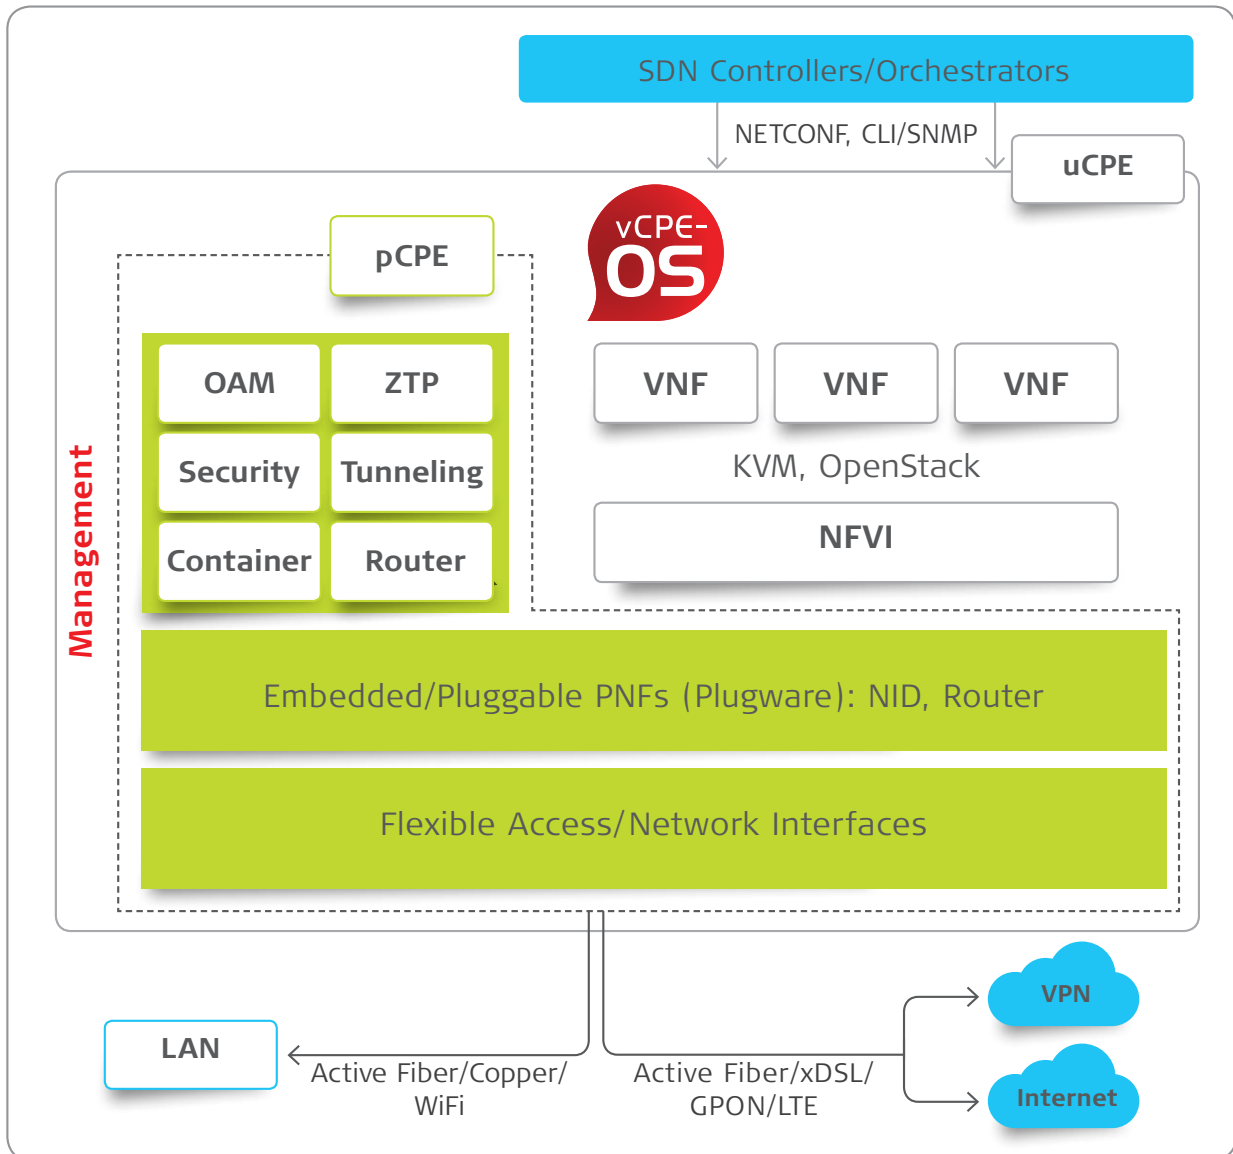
SDN Controllers/Orchestrators

NETCONF, CLI/SNMP

uCPE

pCPE

vCPE-OS

Management

OAM

ZTP

Security

Tunneling

Container

Router

VNF

VNF

VNF

KVM, OpenStack

NFVI

Embedded/Pluggable PNFs (Plugware): NID, Router

Flexible Access/Network Interfaces

LAN

Active Fiber/Copper/ WiFi

Active Fiber/xDSL/ GPON/LTE

VPN

Internet